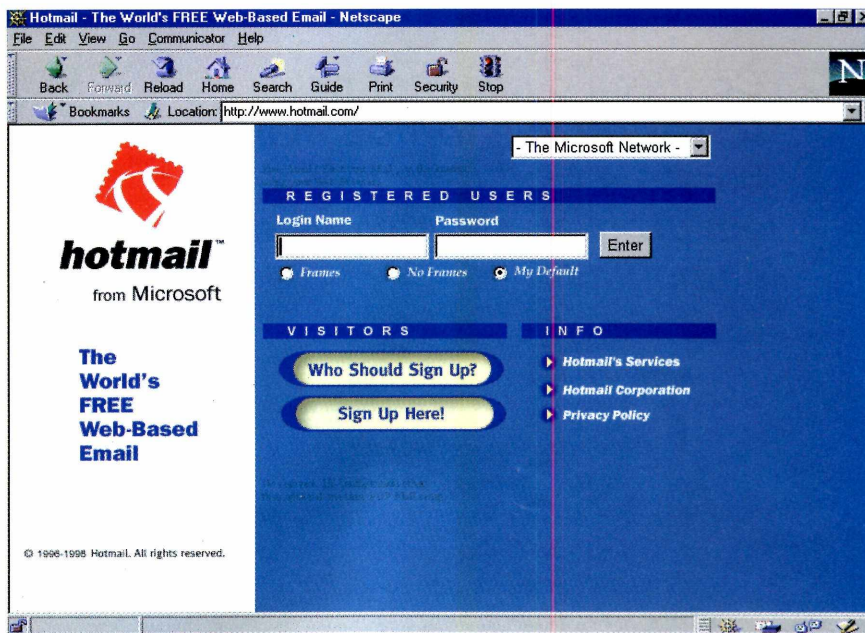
Hotmail - The World's FREE Web-Based Email - Netscape

File Edit View Go Communicator Help

Back Forward Reload Home Search Guide Print Security Stop

Bookmarks Location: http://www.hotmail.com/

hotmail™

from Microsoft

The World's FREE Web-Based Email

© 1996-1998 Hotmail. All rights reserved.

- The Microsoft Network -

REGISTERED USERS

Login Name

Password

Enter

Frames

No Frames

My Default

VISITORS

Who Should Sign Up?

Sign Up Here!

INFO

Hotmail's Services

Hotmail Corporation

Privacy Policy

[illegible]